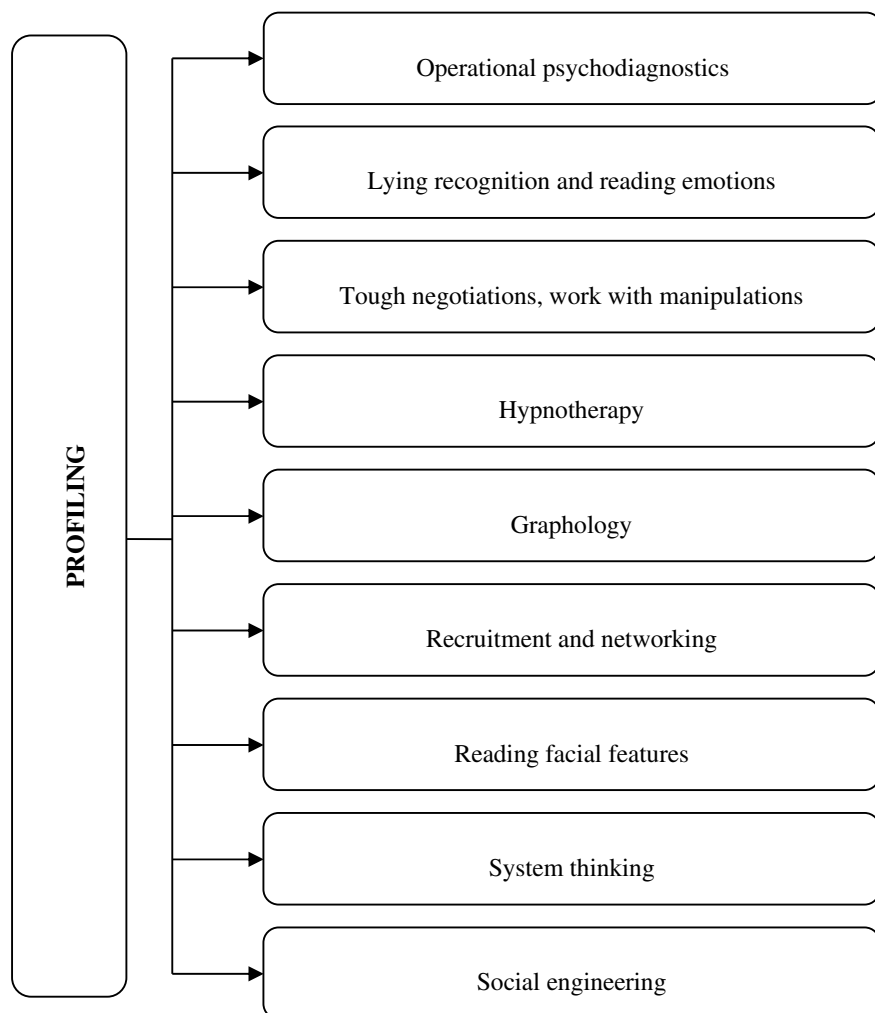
PROFILING

Operational psychodiagnostics

Lying recognition and reading emotions

Tough negotiations, work with manipulations

Hypnotherapy

Graphology

Recruitment and networking

Reading facial features

System thinking

Social engineering